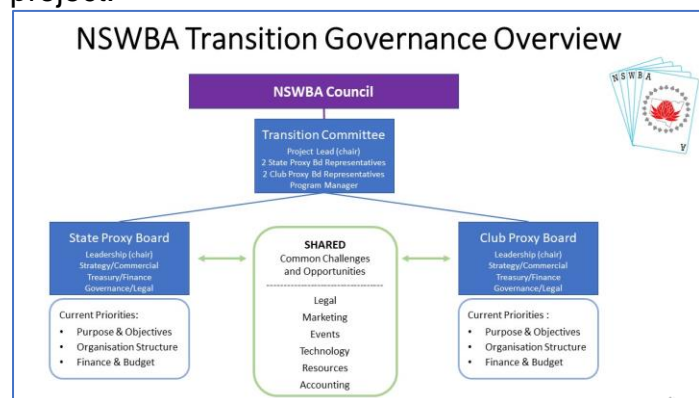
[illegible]

NSWBA Transition Governance Overview

NSWBA

NSWBA Council

Transition Committee
Project Lead (chair)
2 State Proxy Bd Representatives
2 Club Proxy Bd Representatives
Program Manager

State Proxy Board
Leadership (chair)
Strategy/Commercial
Treasury/Finance
Governance/Legal

Current Priorities:
• Purpose & Objectives
• Organisation Structure
• Finance & Budget

SHARED
Common Challenges and Opportunities

Legal
Marketing
Events
Technology
Resources
Accounting

Club Proxy Board
Leadership (chair)
Strategy/Commercial
Treasury/Finance
Governance/Legal

Current Priorities :
• Purpose & Objectives
• Organisation Structure
• Finance & Budget